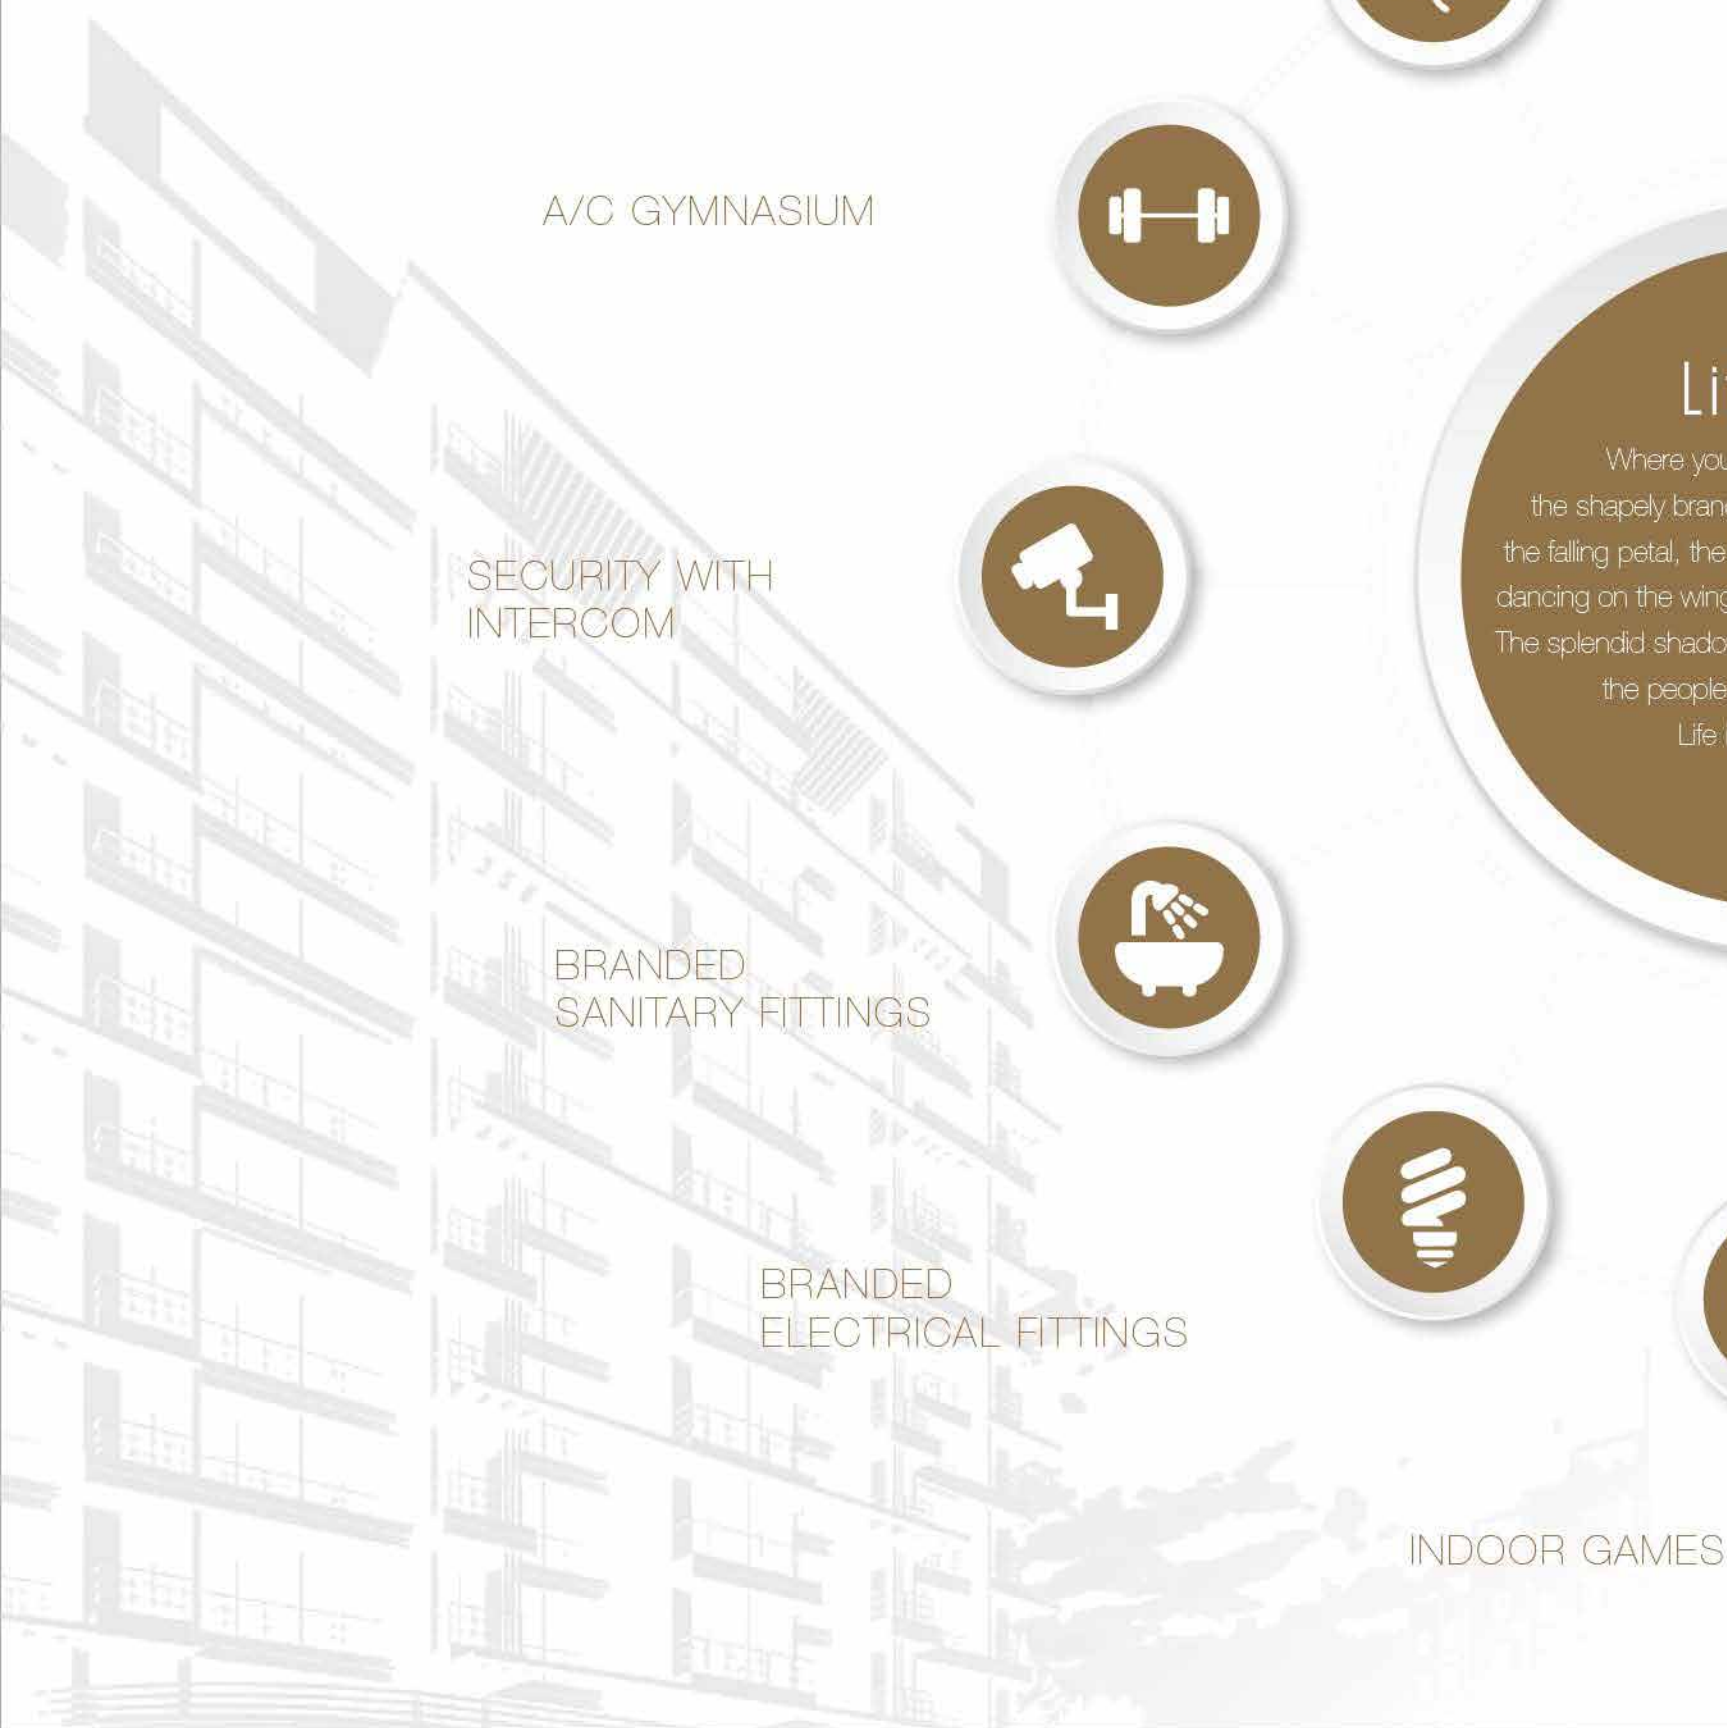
A/C GYMNASIUM

SECURITY WITH INTERCOM

BRANDED SANITARY FITTINGS

BRANDED ELECTRICAL FITTINGS

Li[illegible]

Where you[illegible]
the shapely bran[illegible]
the falling petal, the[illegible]
dancing on the wing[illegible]
The splendid shado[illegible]
the people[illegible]
Life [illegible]

INDOOR GAMES